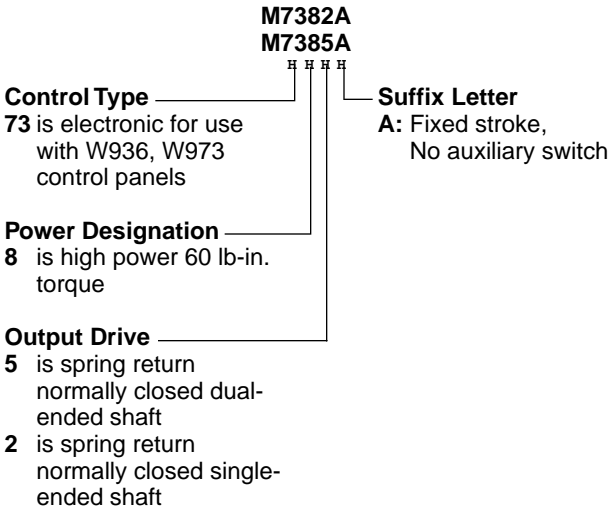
M7382A
M7385A

Control Type
73 is electronic for use with W936, W973 control panels

Suffix Letter
A: Fixed stroke, No auxiliary switch

Power Designation
8 is high power 60 lb-in. torque

Output Drive
5 is spring return normally closed dual-ended shaft
2 is spring return normally closed single-ended shaft